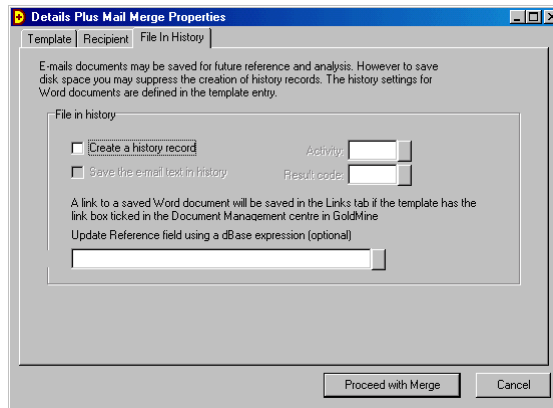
Details Plus Mail Merge Properties

Template | Recipient | File In History

E-mails documents may be saved for future reference and analysis. However to save disk space you may suppress the creation of history records. The history settings for Word documents are defined in the template entry.

File in history

Create a history record

Save the e-mail text in history

Activity:

Result code:

A link to a saved Word document will be saved in the Links tab if the template has the link box ticked in the Document Management centre in GoldMine

Update Reference field using a dBase expression (optional)

Proceed with Merge

Cancel